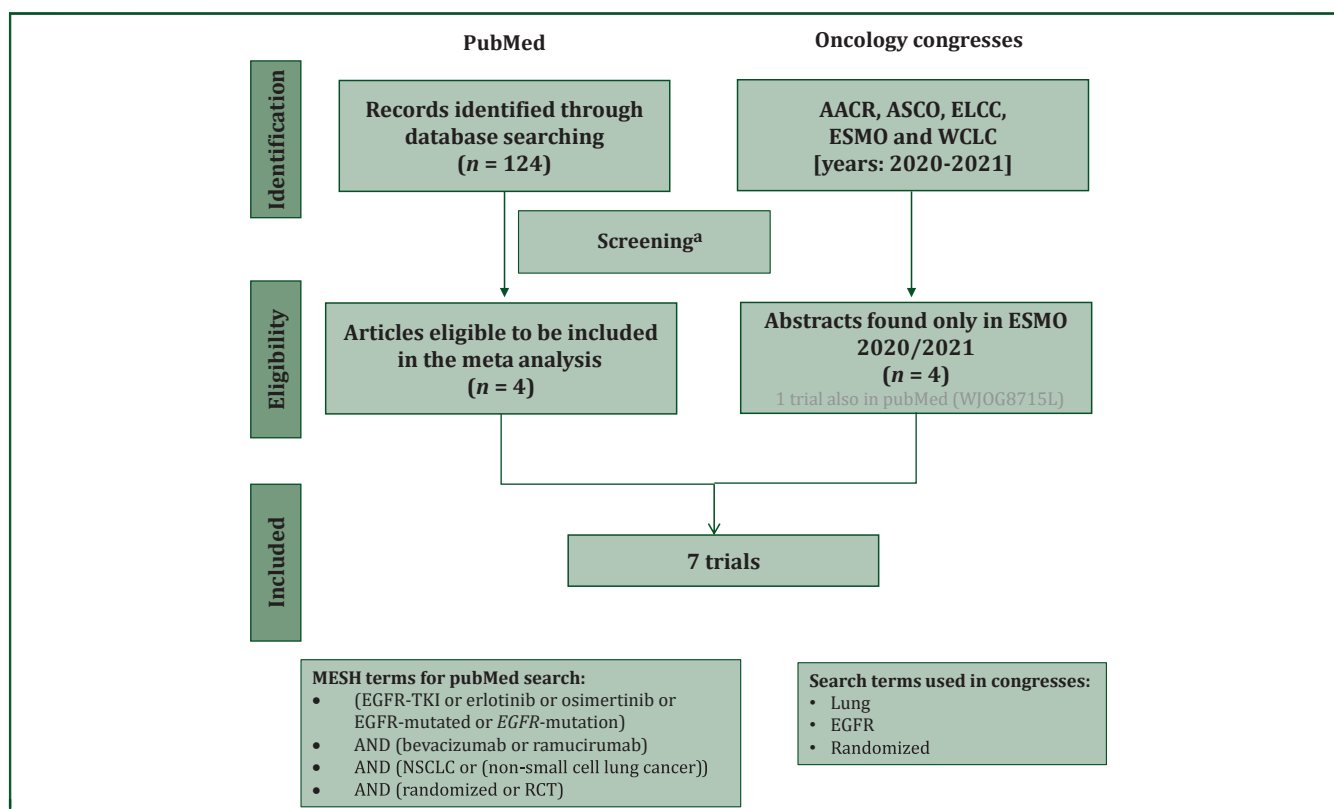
PubMed

Oncology congresses

Identification

Records identified through database searching ($n$ = 124)

AACR, ASCO, ELCC, ESMO and WCLC [years: 2020-2021]

Screening$^{a}$

Eligibility

Articles eligible to be included in the meta analysis ($n$ = 4)

Abstracts found only in ESMO 2020/2021 ($n$ = 4)
1 trial also in pubMed (WJOG8715L)

Included

7 trials

MESH terms for pubMed search:
• (EGFR-TKI or erlotinib or osimertinib or EGFR-mutated or *EGFR*-mutation)
• AND (bevacizumab or ramucirumab)
• AND (NSCLC or (non-small cell lung cancer))
• AND (randomized or RCT)

Search terms used in congresses:
• Lung
• EGFR
• Randomized